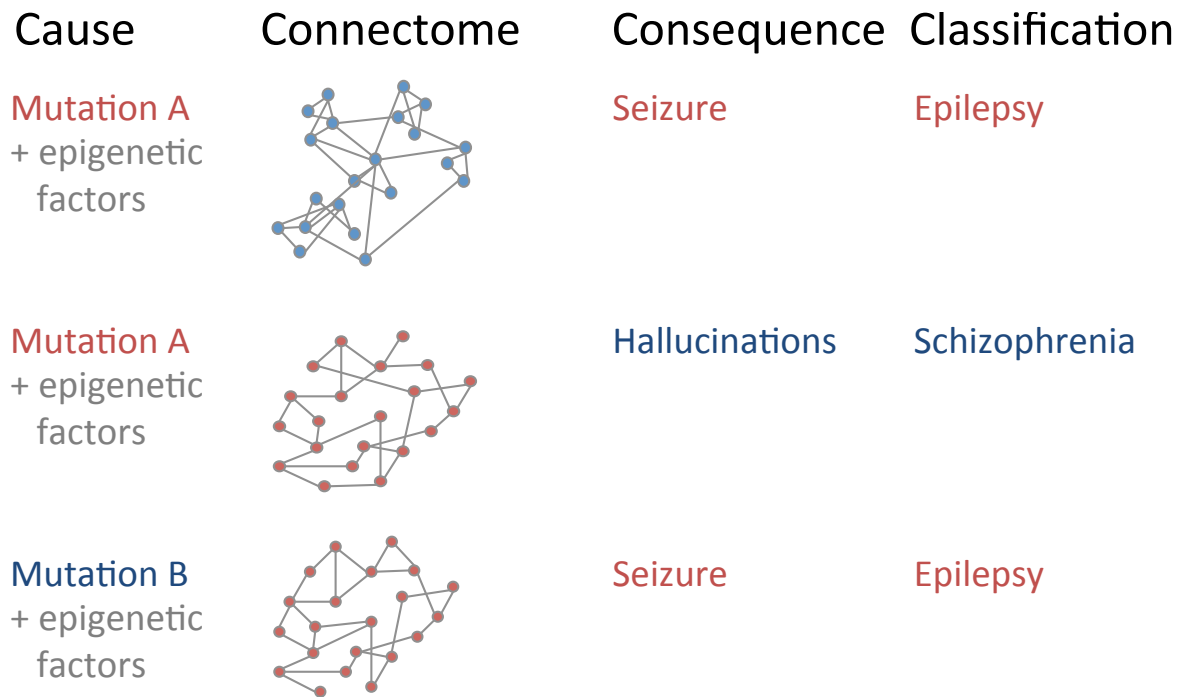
| Cause | Connectome | Consequence | Classification |
|---|---|---|---|
| Mutation A + epigenetic factors | | Seizure | Epilepsy |
| Mutation A + epigenetic factors | | Hallucinations | Schizophrenia |
| Mutation B + epigenetic factors | | Seizure | Epilepsy |